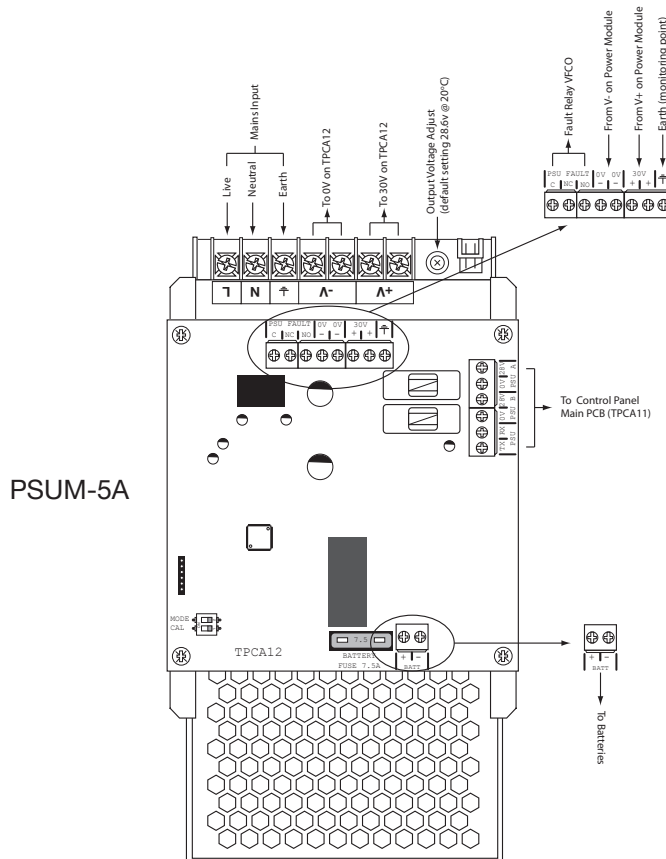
Live
Neutral
Earth
Mains Input
To 0V on TPCA12
To 30V on TPCA12
Output Voltage Adjust (default setting 28.6v @ 20°C)
Fault Relay VFCO
From V- on Power Module
From V+ on Power Module
Earth (monitoring point)

PSU FAULT
C NC NO
0V 0V
- -
30V
+ +

L N V- V+

PSU FAULT
C NC NO
0V 0V
30V

28V 0V PSU A
28V 0V PSU B
RX TX PSU

To Control Panel Main PCB (TPCA11)

PSUM-5A

MODE
CAL

TPCA12

7.5
BATTERY FUSE 7.5A
+ -
BATT

+ -
BATT
To Batteries